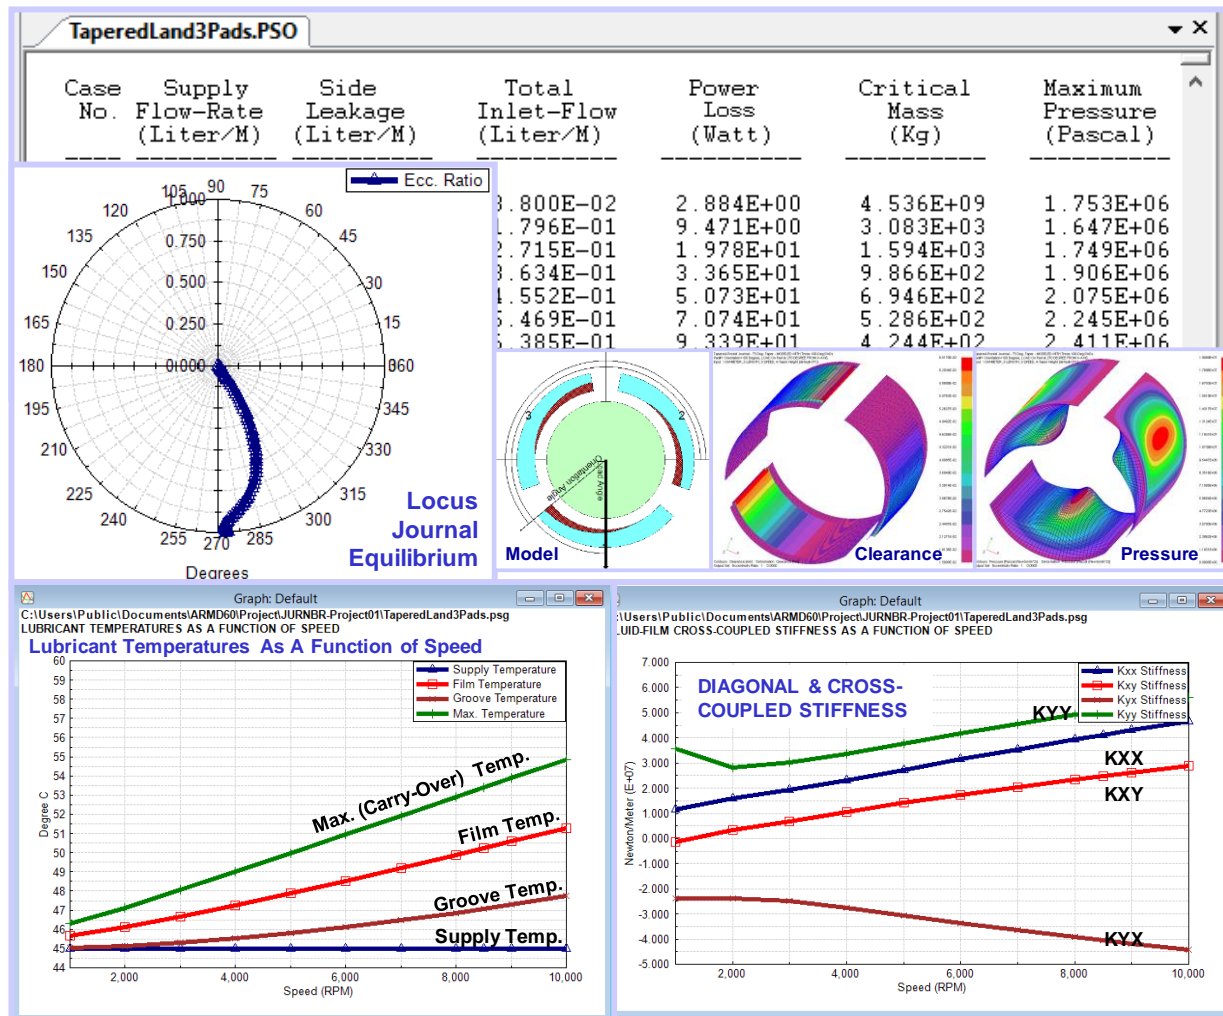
TaperedLand3Pads.PSO

| Case No. | Supply Flow-Rate (Liter/M) | Side Leakage (Liter/M) | Total Inlet-Flow (Liter/M) | Power Loss (Watt) | Critical Mass (Kg) | Maximum Pressure (Pascal) |
|---|---|---|---|---|---|---|
| | | | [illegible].800E-02 | 2.884E+00 | 4.536E+09 | 1.753E+06 |
| | | | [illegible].796E-01 | 9.471E+00 | 3.083E+03 | 1.647E+06 |
| | | | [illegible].715E-01 | 1.978E+01 | 1.594E+03 | 1.749E+06 |
| | | | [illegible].634E-01 | 3.365E+01 | 9.866E+02 | 1.906E+06 |
| | | | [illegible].552E-01 | 5.073E+01 | 6.946E+02 | 2.075E+06 |
| | | | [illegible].469E-01 | 7.074E+01 | 5.286E+02 | 2.245E+06 |
| | | | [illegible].385E-01 | 9.339E+01 | 4.244E+02 | 2.411E+06 |

Ecc. Ratio
105 90 75 1.000 120 60 135 0.750 45 150 0.500 30 0.250 165 15 180 0.000 360 195 345 210 330 225 315 240 300 255 270 285
Degrees
Locus Journal Equilibrium

3 2 Orientation Angle Attitude Angle
Model
Clearance
Pressure

Graph: Default
C:\Users\Public\Documents\ARMD60\Project\JURNBR-Project01\TaperedLand3Pads.psg
LUBRICANT TEMPERATURES AS A FUNCTION OF SPEED
Lubricant Temperatures As A Function of Speed
Supply Temperature
Film Temperature
Groove Temperature
Max. Temperature
60 59 58 57 56 55 54 53 52 51 50 49 48 47 46 45 44
Degree C
Max. (Carry-Over) Temp.
Film Temp.
Groove Temp.
Supply Temp.
2,000 4,000 6,000 8,000 10,000
Speed (RPM)

Graph: Default
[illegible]\Users\Public\Documents\ARMD60\Project\JURNBR-Project01\TaperedLand3Pads.psg
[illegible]UID-FILM CROSS-COUPLED STIFFNESS AS A FUNCTION OF SPEED
DIAGONAL & CROSS-COUPLED STIFFNESS
Kxx Stiffness
Kxy Stiffness
Kyx Stiffness
Kyy Stiffness
7.000 6.000 5.000 4.000 3.000 2.000 1.000 0.000 -1.000 -2.000 -3.000 -4.000 -5.000
Newton/Meter (E+07)
KYY
KXX
KXY
KYX
2,000 4,000 6,000 8,000 10,000
Speed (RPM)